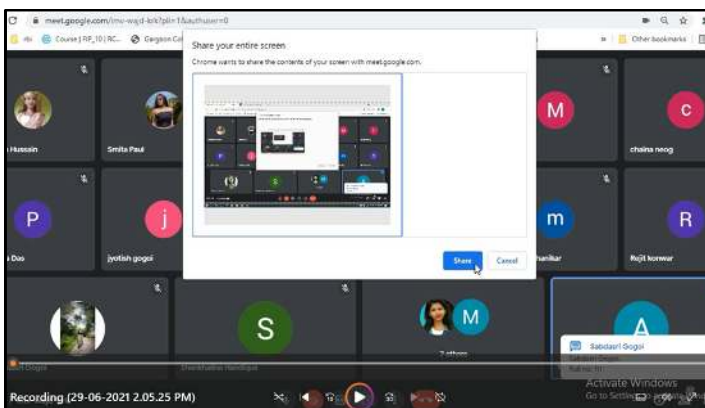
meet.google.com/imc-wajd-krk?pli=1&authuser=0

Course | RP_10 | RC... Gargaon Col...

Other bookmarks

Share your entire screen

Chrome wants to share the contents of your screen with meet.google.com.

Share

Cancel

Hussain

Smita Paul

M

C

chaina neog

P

j

m

R

Das

jyotish gogoi

hankar

Rajit konwar

S

M

A

2 others

Sabdasri Gogoi

Activate Windows

Go to Settings to activate Windows.

Recording (29-06-2021 2.05.25 PM)